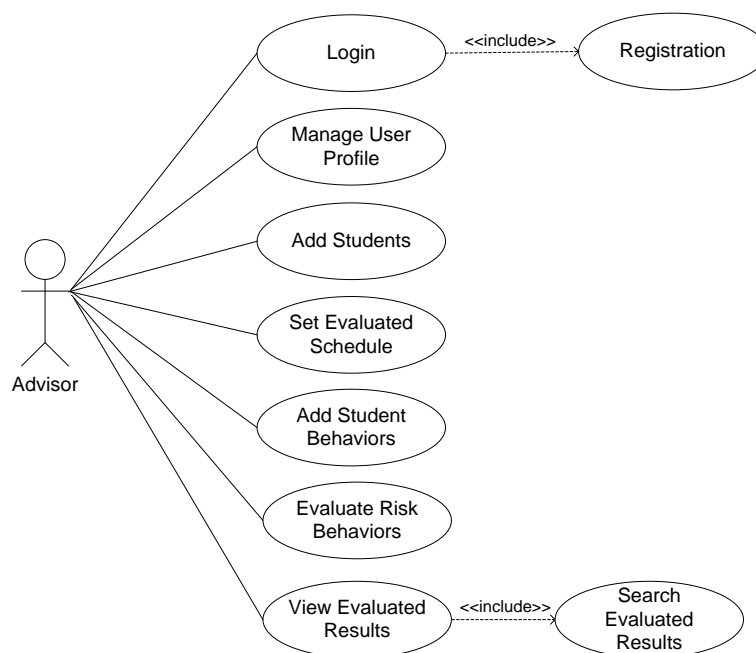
Login

<<include>>

Registration

Manage User Profile

Add Students

Advisor

Set Evaluated Schedule

Add Student Behaviors

Evaluate Risk Behaviors

View Evaluated Results

<<include>>

Search Evaluated Results